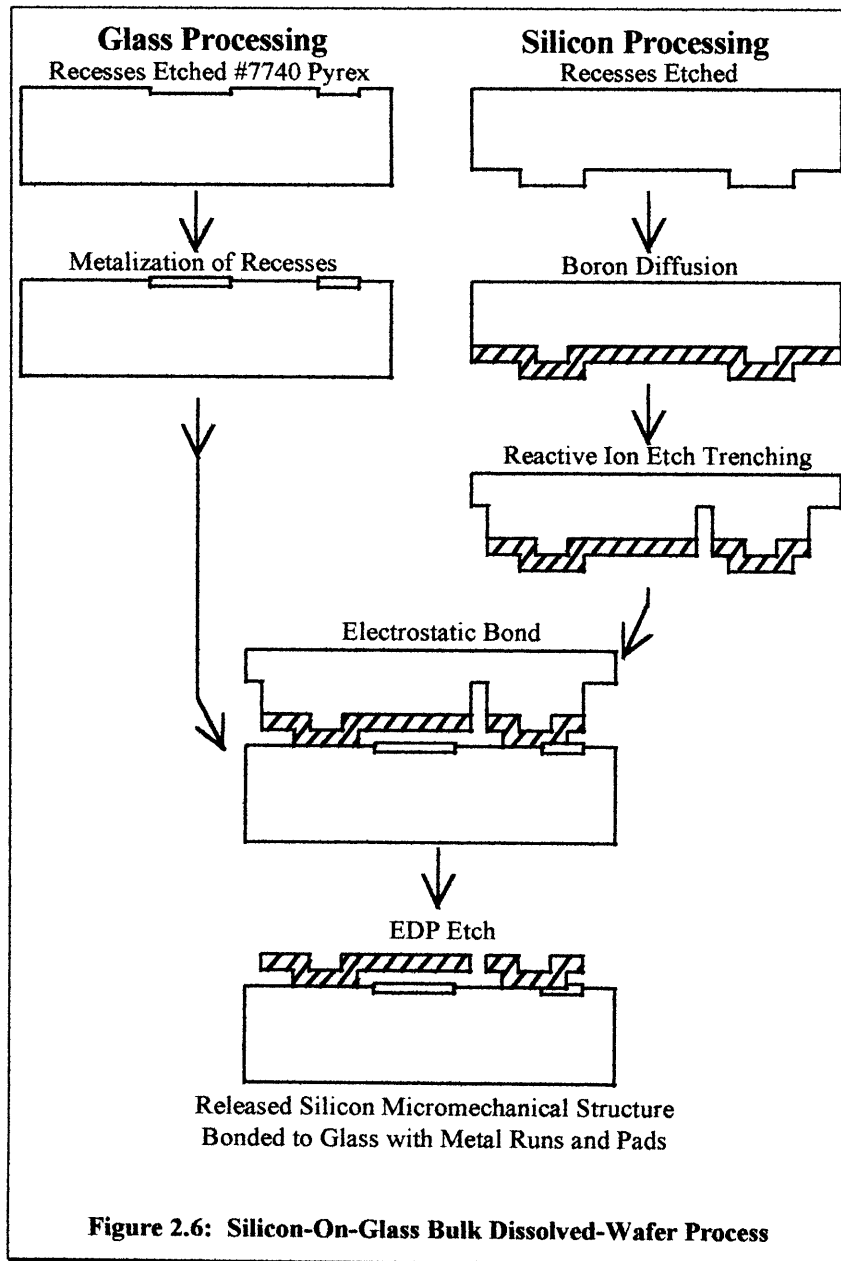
Glass Processing
Recesses Etched #7740 Pyrex

Metalization of Recesses

Silicon Processing
Recesses Etched

Boron Diffusion

Reactive Ion Etch Trenching

Electrostatic Bond

EDP Etch

Released Silicon Micromechanical Structure Bonded to Glass with Metal Runs and Pads

Figure 2.6: Silicon-On-Glass Bulk Dissolved-Wafer Process